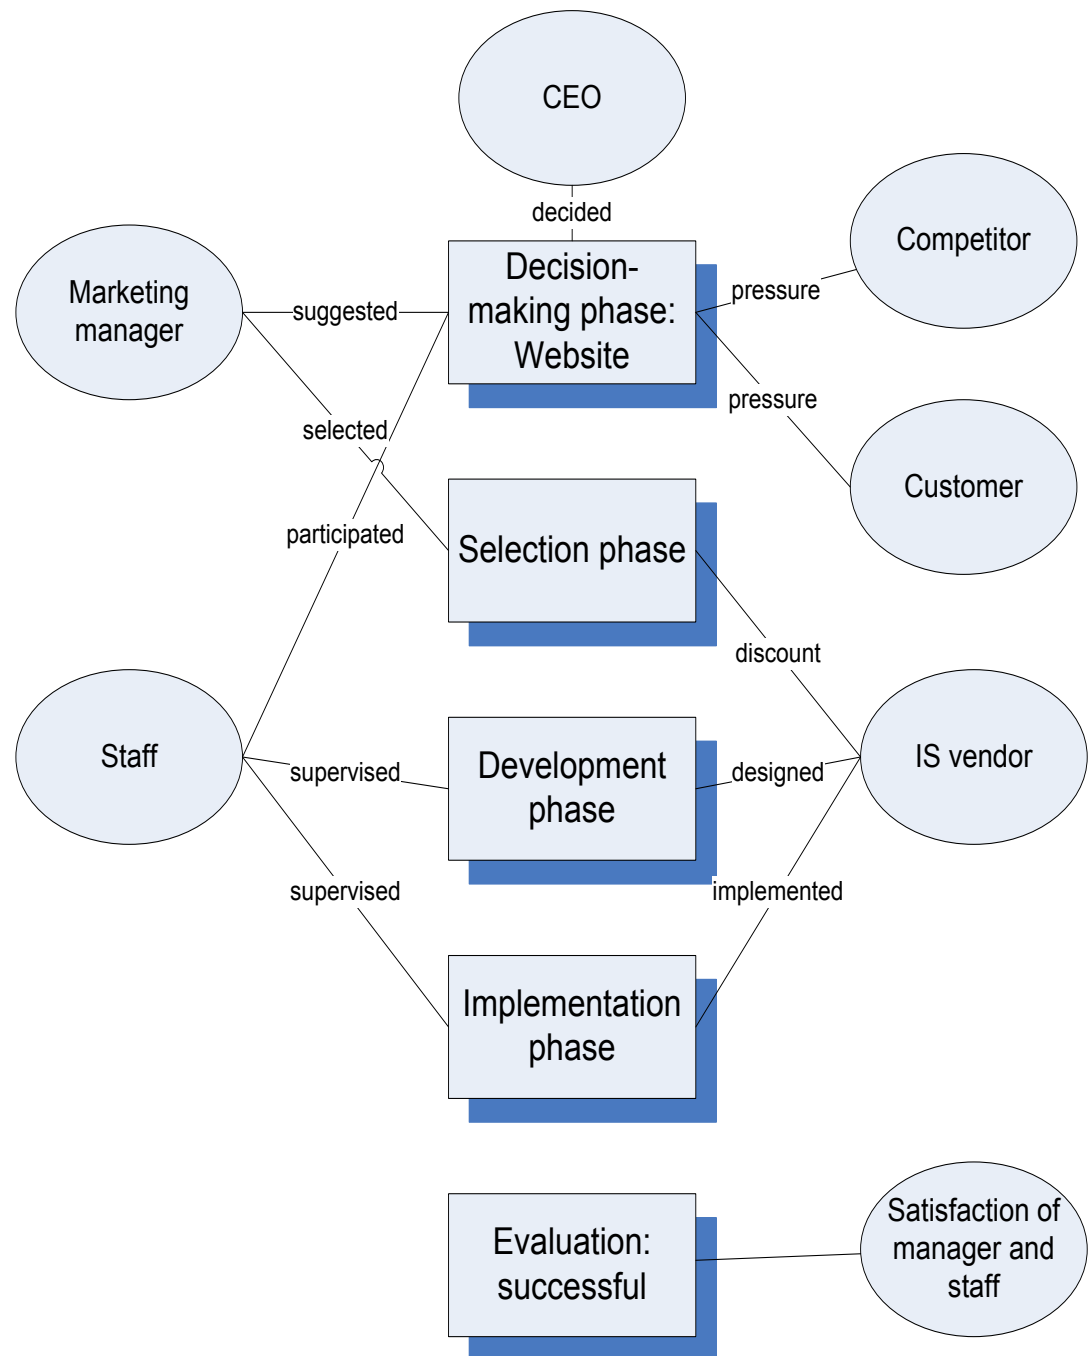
CEO

decided

Competitor

Marketing manager

suggested

Decision-making phase: Website

pressure

pressure

selected

Customer

participated

Selection phase

discount

Staff

supervised

Development phase

designed

IS vendor

supervised

implemented

Implementation phase

Evaluation: successful

Satisfaction of manager and staff